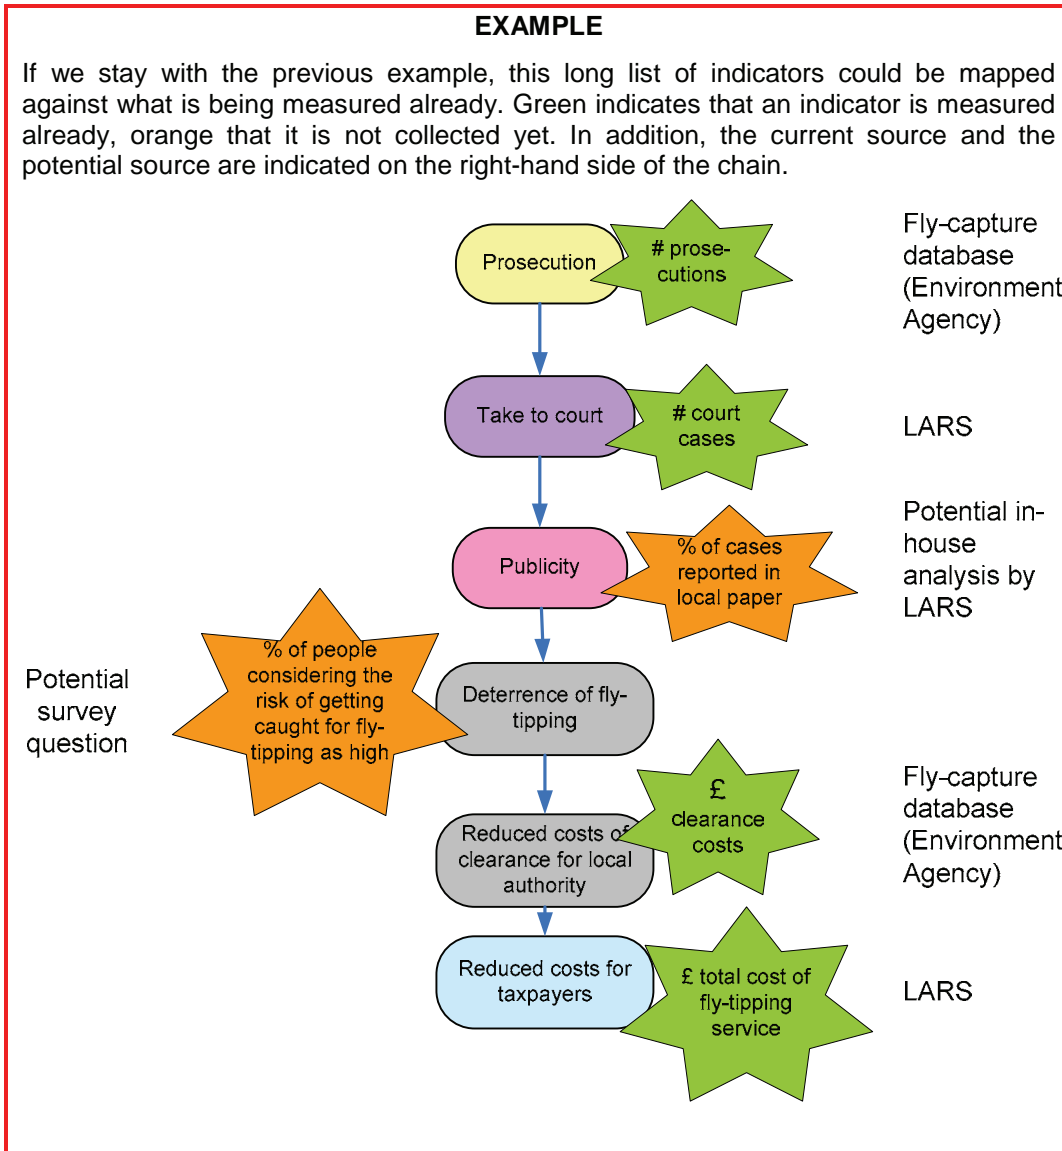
EXAMPLE

If we stay with the previous example, this long list of indicators could be mapped against what is being measured already. Green indicates that an indicator is measured already, orange that it is not collected yet. In addition, the current source and the potential source are indicated on the right-hand side of the chain.

Prosecution

# prosecutions

Fly-capture database (Environment Agency)

Take to court

# court cases

LARS

Publicity

% of cases reported in local paper

Potential in-house analysis by LARS

Potential survey question

% of people considering the risk of getting caught for fly-tipping as high

Deterrence of fly-tipping

Reduced costs of clearance for local authority

£ clearance costs

Fly-capture database (Environment Agency)

Reduced costs for taxpayers

£ total cost of fly-tipping service

LARS